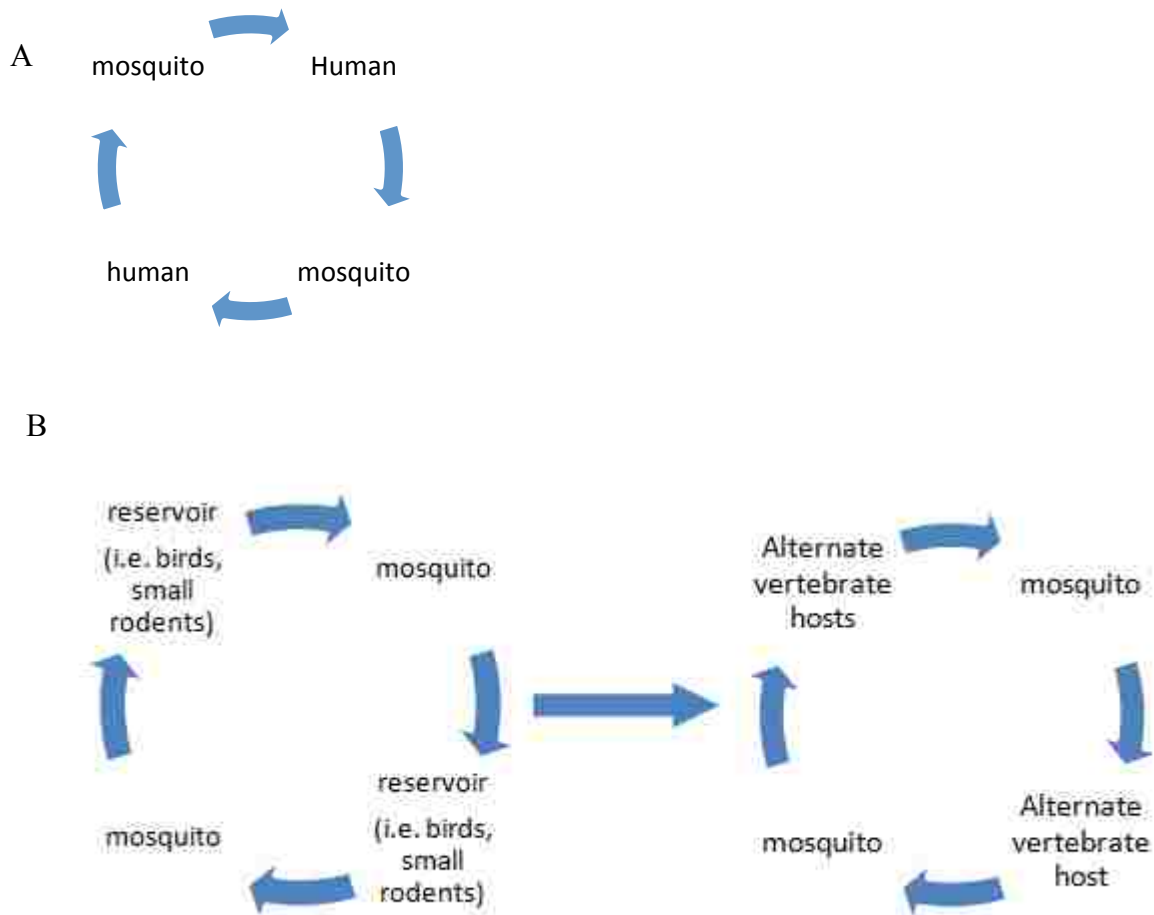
A

mosquito Human

human mosquito

B

reservoir (i.e. birds, small rodents)

mosquito

mosquito

reservoir (i.e. birds, small rodents)

Alternate vertebrate hosts

mosquito

mosquito

Alternate vertebrate host